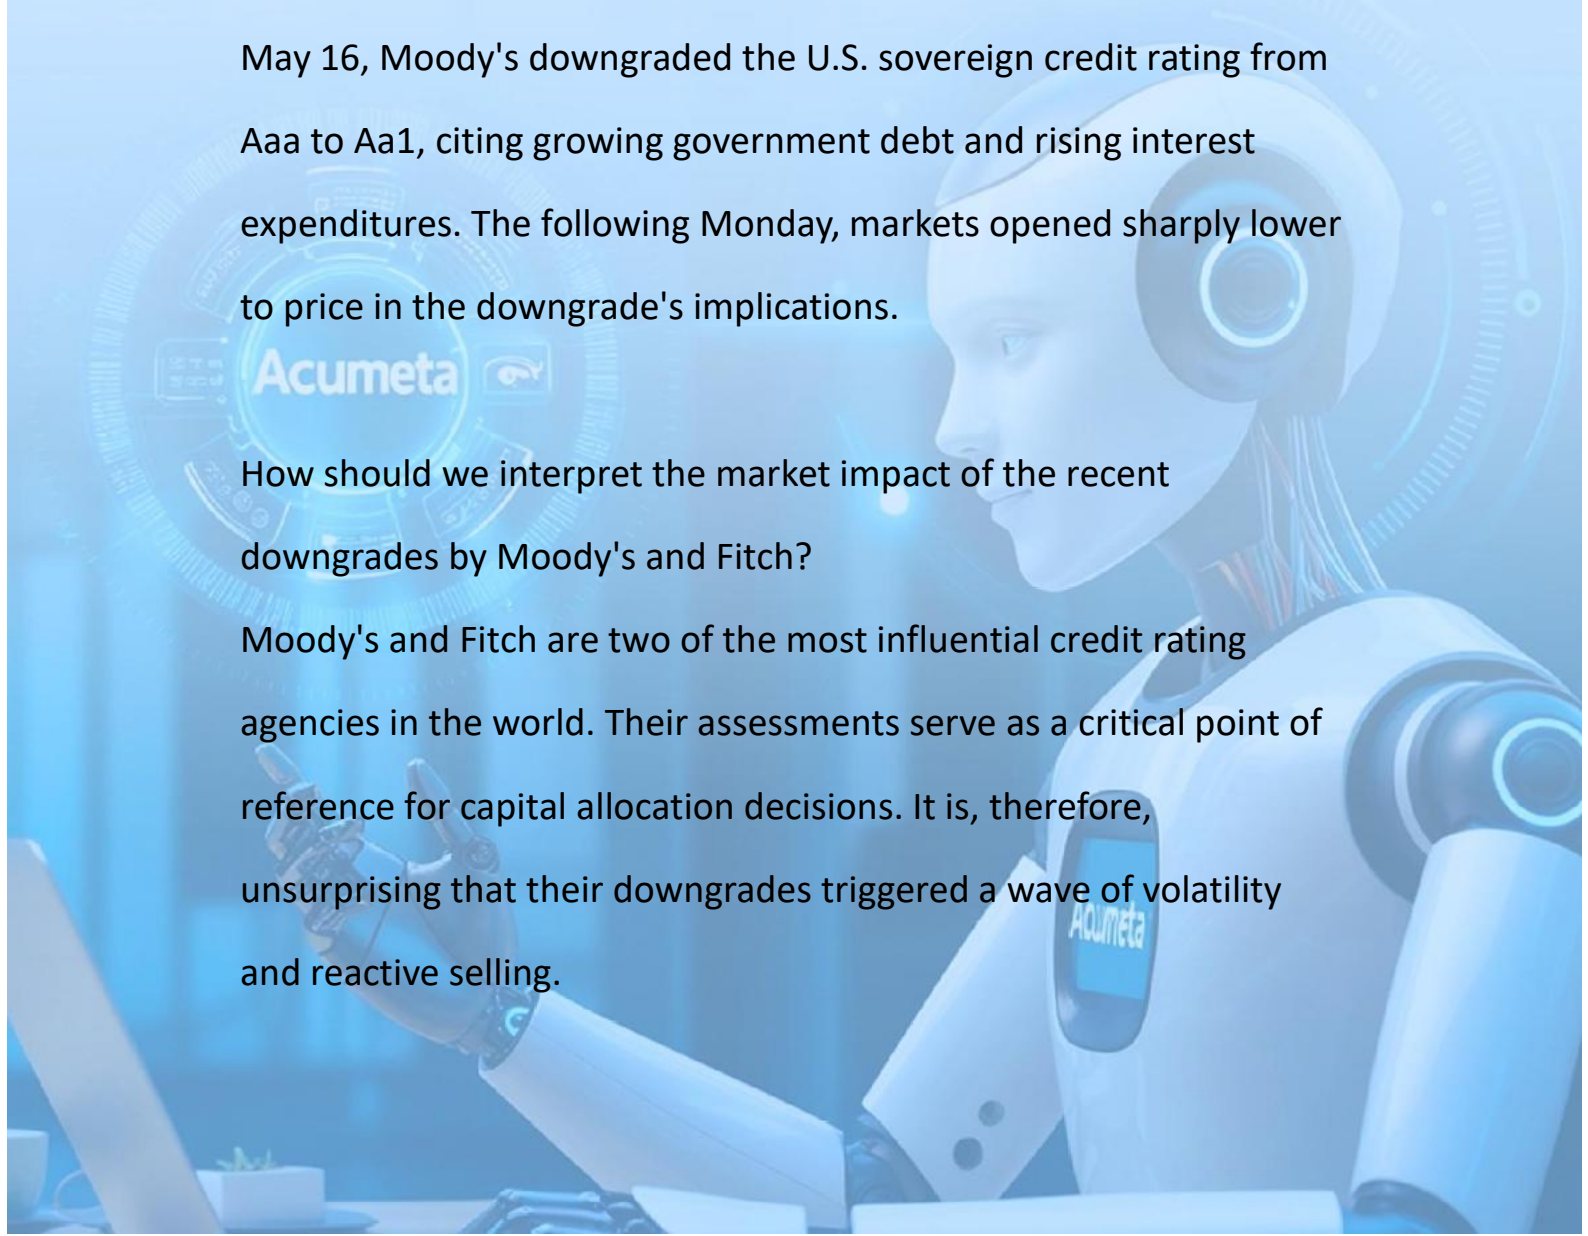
May 16, Moody's downgraded the U.S. sovereign credit rating from Aaa to Aa1, citing growing government debt and rising interest expenditures. The following Monday, markets opened sharply lower to price in the downgrade's implications.

Acumeta

How should we interpret the market impact of the recent downgrades by Moody's and Fitch?
Moody's and Fitch are two of the most influential credit rating agencies in the world. Their assessments serve as a critical point of reference for capital allocation decisions. It is, therefore, unsurprising that their downgrades triggered a wave of volatility and reactive selling.

Acumeta